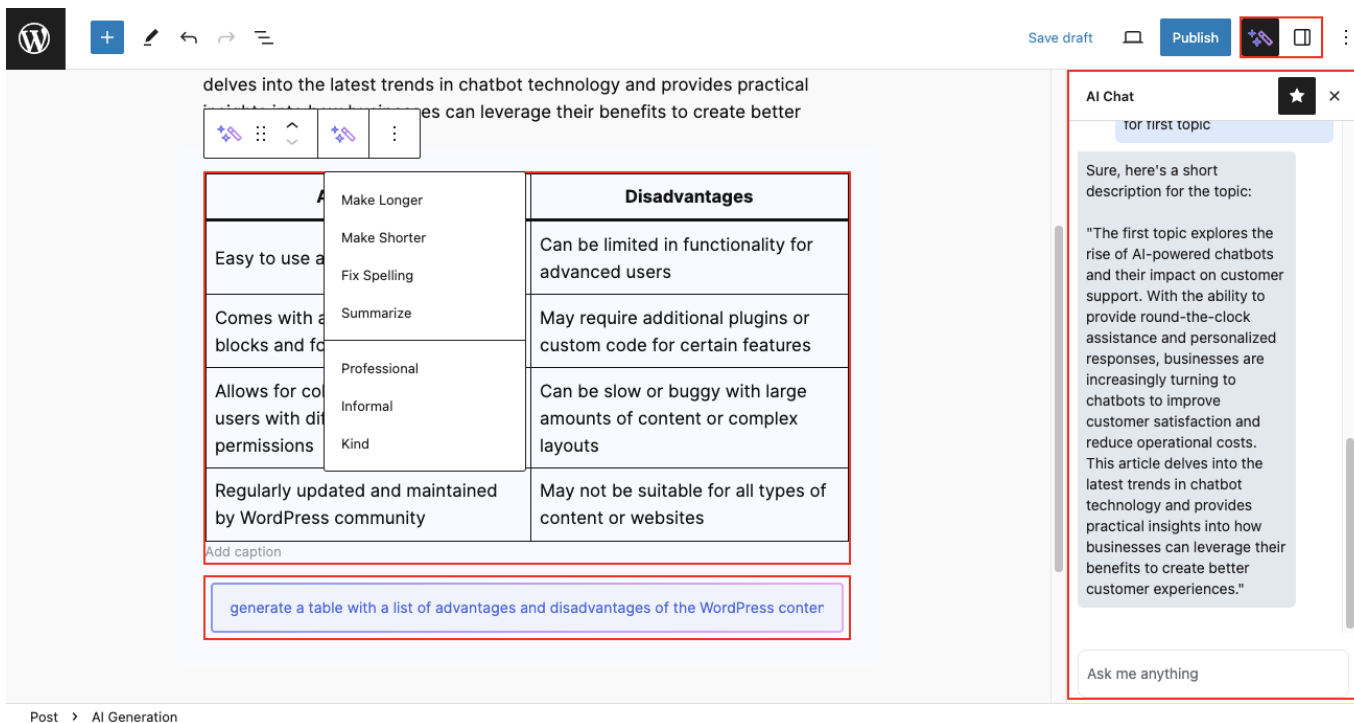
Save draft
Publish

delves into the latest trends in chatbot technology and provides practical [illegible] es can leverage their benefits to create better

Make Longer
Make Shorter
Fix Spelling
Summarize
Professional
Informal
Kind

| A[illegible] | Disadvantages |
|---|---|
| Easy to use a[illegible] | Can be limited in functionality for advanced users |
| Comes with a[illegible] blocks and fo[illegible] | May require additional plugins or custom code for certain features |
| Allows for col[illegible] users with dif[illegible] permissions | Can be slow or buggy with large amounts of content or complex layouts |
| Regularly updated and maintained by WordPress community | May not be suitable for all types of content or websites |

Add caption

generate a table with a list of advantages and disadvantages of the WordPress conter

AI Chat

for first topic

Sure, here's a short description for the topic:

"The first topic explores the rise of AI-powered chatbots and their impact on customer support. With the ability to provide round-the-clock assistance and personalized responses, businesses are increasingly turning to chatbots to improve customer satisfaction and reduce operational costs. This article delves into the latest trends in chatbot technology and provides practical insights into how businesses can leverage their benefits to create better customer experiences."

Ask me anything

Post › AI Generation